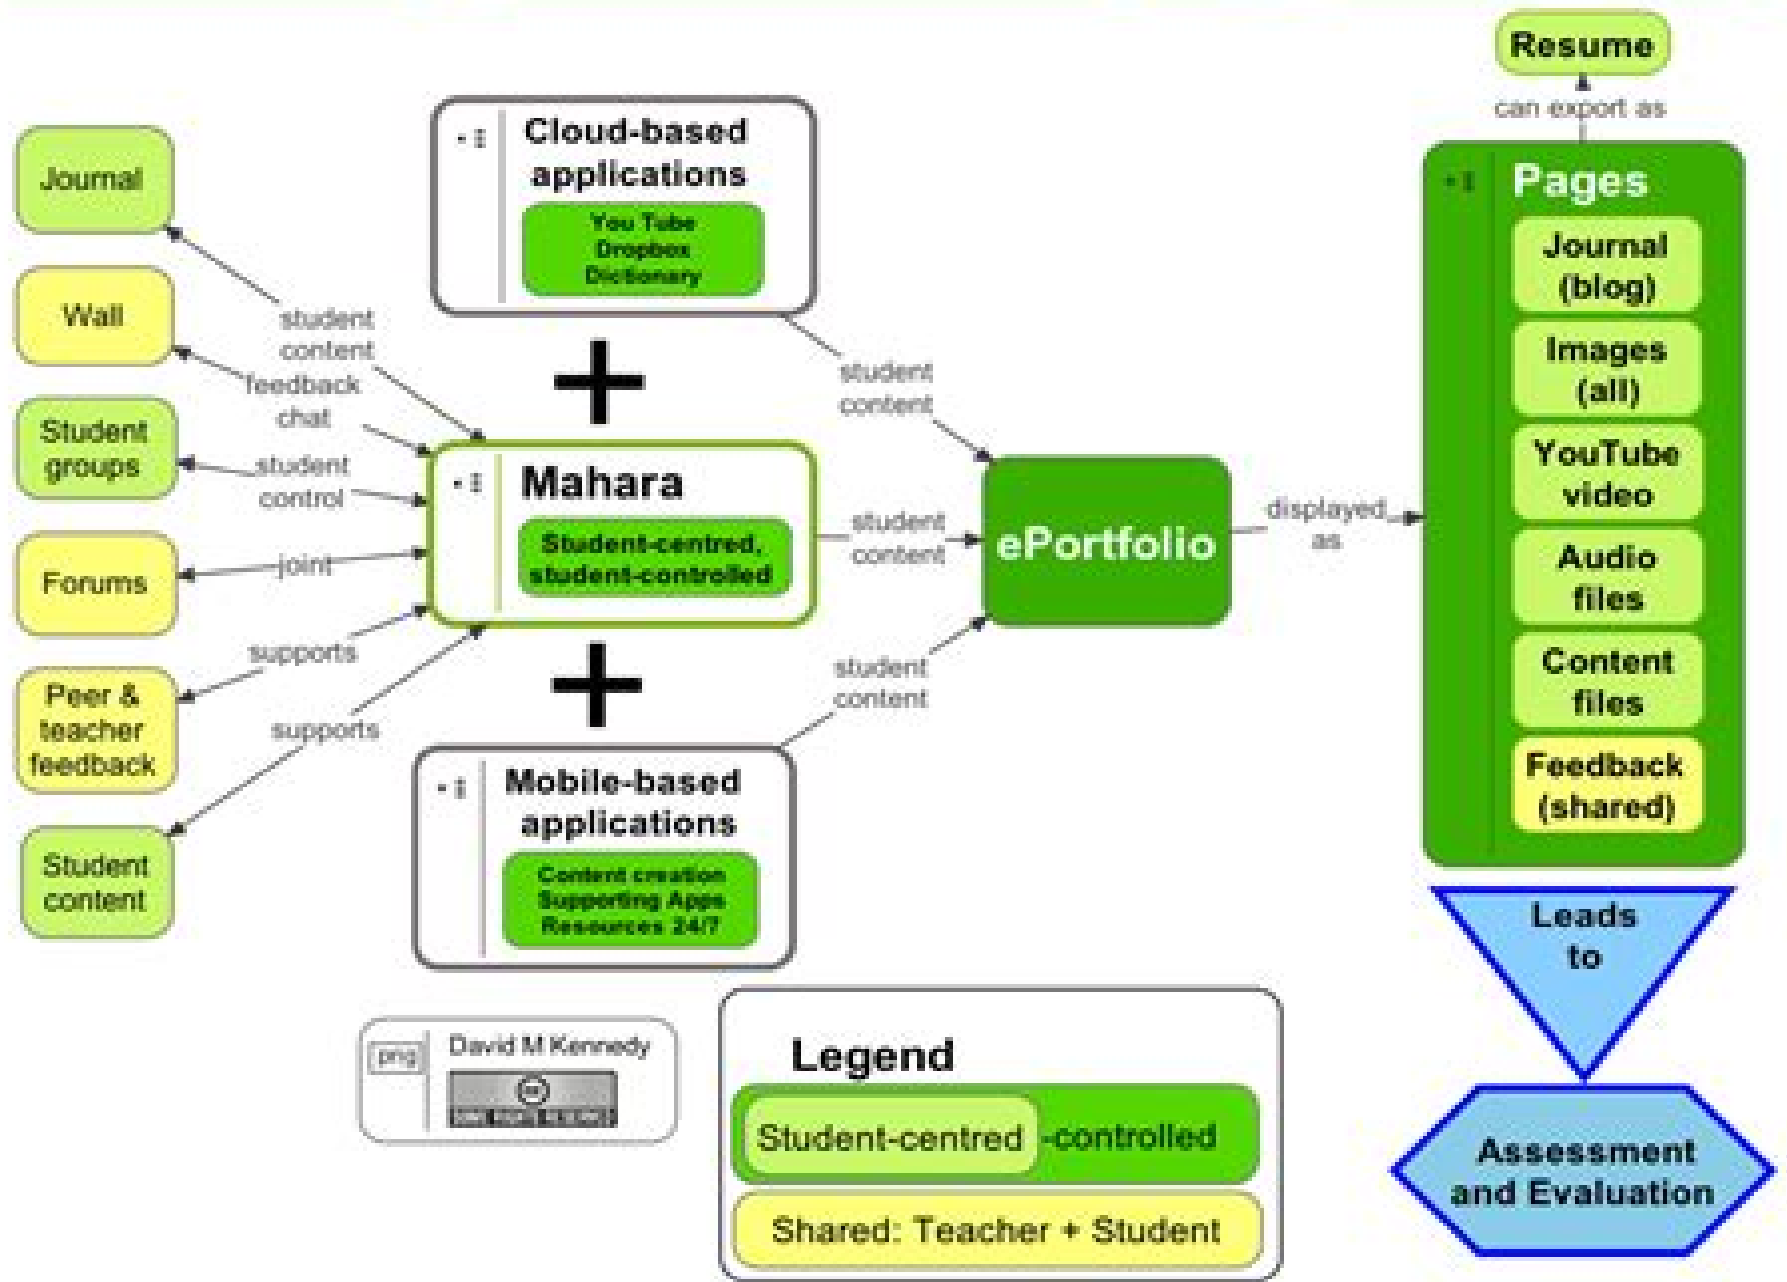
Resume

can export as

Cloud-based applications

You Tube
Dropbox
Dictionary

Journal

Wall

Student groups

Forums

Peer & teacher feedback

Student content

student content

feedback chat

student control

joint

supports

supports

+

Mahara

Student-centred, student-controlled

+

Mobile-based applications

Content creation
Supporting Apps
Resources 24/7

student content

student content

student content

ePortfolio

displayed as

Pages

Journal (blog)

Images (all)

YouTube video

Audio files

Content files

Feedback (shared)

Leads to

Assessment and Evaluation

png

David M Kennedy

Legend

Student-centred -controlled

Shared: Teacher + Student